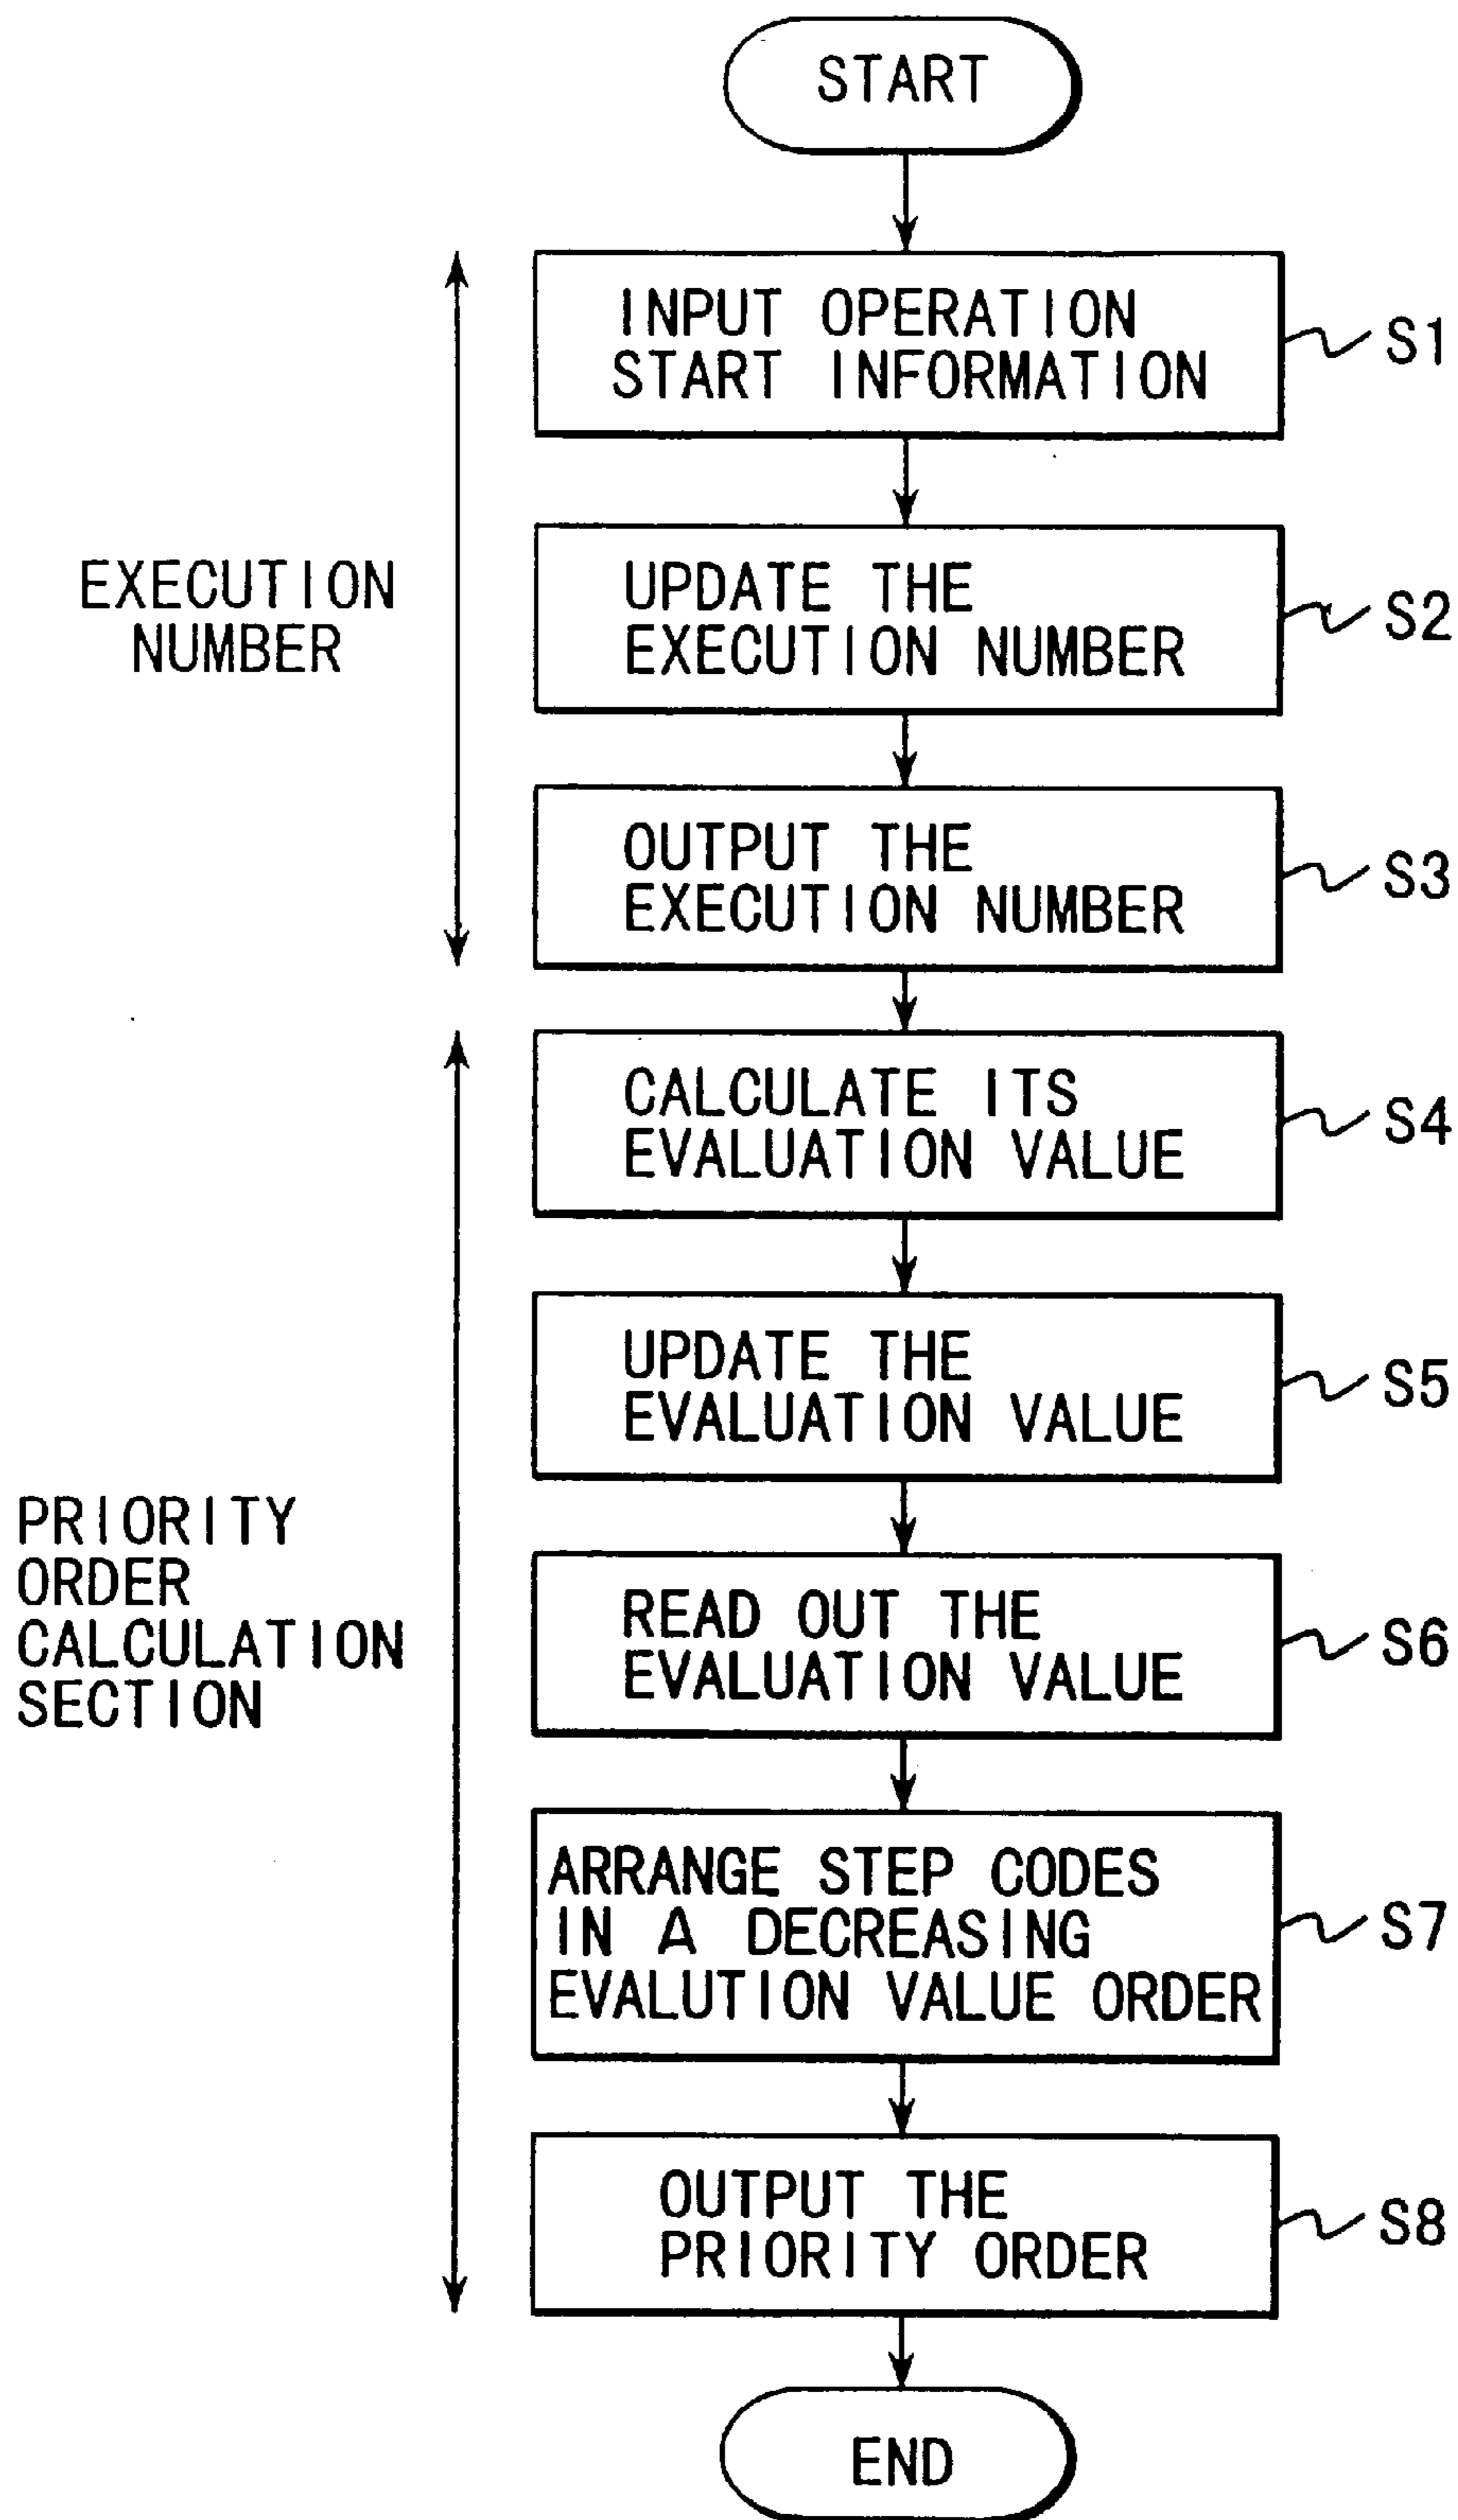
START

INPUT OPERATION START INFORMATION
S1

EXECUTION NUMBER

UPDATE THE EXECUTION NUMBER
S2

OUTPUT THE EXECUTION NUMBER
S3

CALCULATE ITS EVALUATION VALUE
S4

UPDATE THE EVALUATION VALUE
S5

PRIORITY ORDER CALCULATION SECTION

READ OUT THE EVALUATION VALUE
S6

ARRANGE STEP CODES IN A DECREASING EVALUTION VALUE ORDER
S7

OUTPUT THE PRIORITY ORDER
S8

END